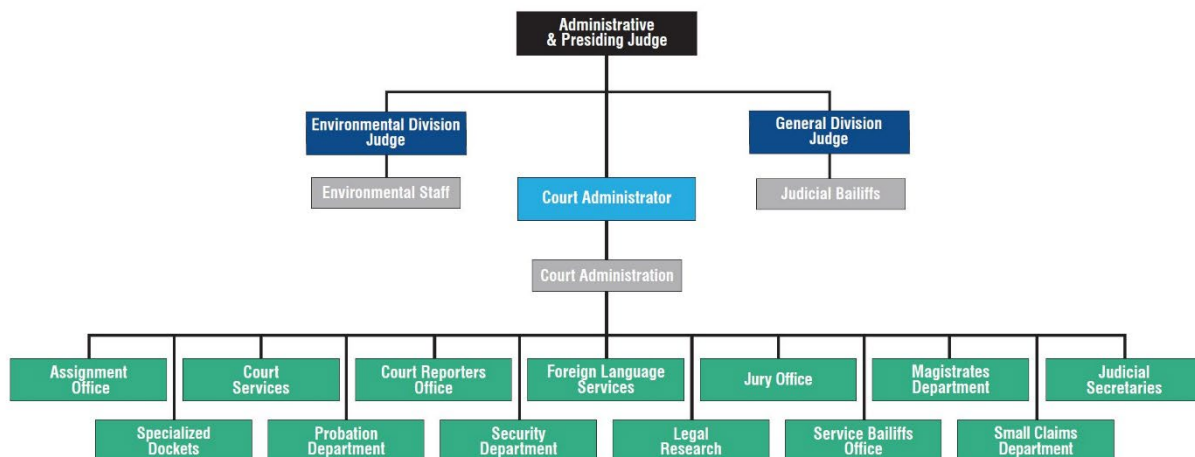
Administrative & Presiding Judge

Environmental Division Judge

Environmental Staff

Court Administrator

General Division Judge

Judicial Bailiffs

Court Administration

Assignment Office

Specialized Dockets

Court Services

Probation Department

Court Reporters Office

Security Department

Foreign Language Services

Legal Research

Jury Office

Service Bailiffs Office

Magistrates Department

Small Claims Department

Judicial Secretaries